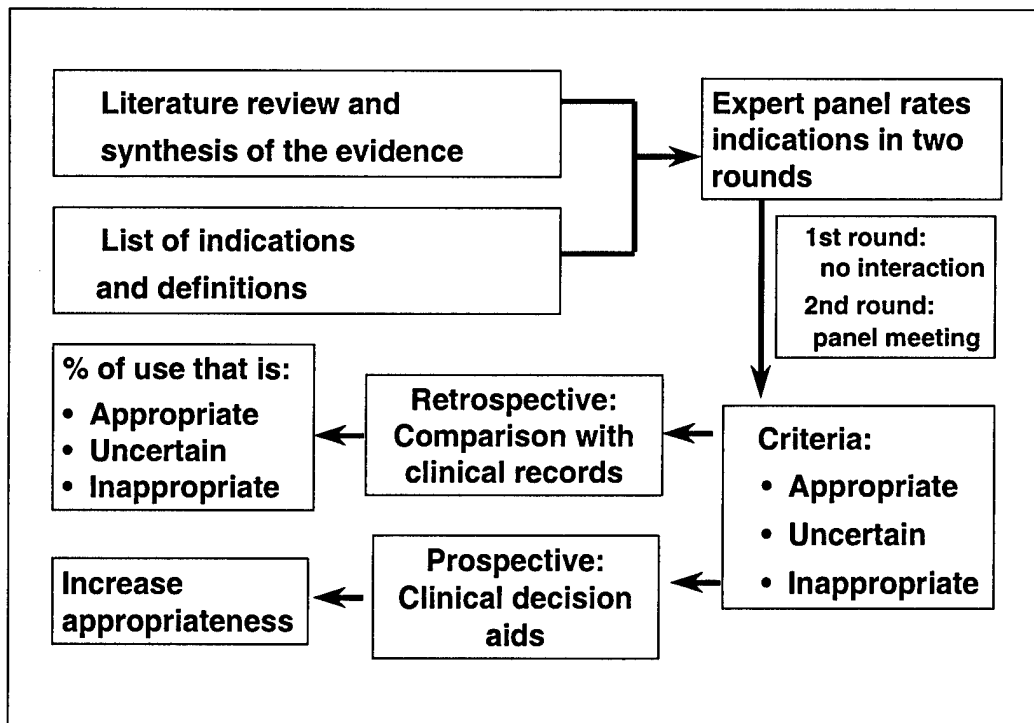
Literature review and synthesis of the evidence

List of indications and definitions

Expert panel rates indications in two rounds

1st round: no interaction
2nd round: panel meeting

Criteria:
• Appropriate
• Uncertain
• Inappropriate

Retrospective: Comparison with clinical records

% of use that is:
• Appropriate
• Uncertain
• Inappropriate

Prospective: Clinical decision aids

Increase appropriateness